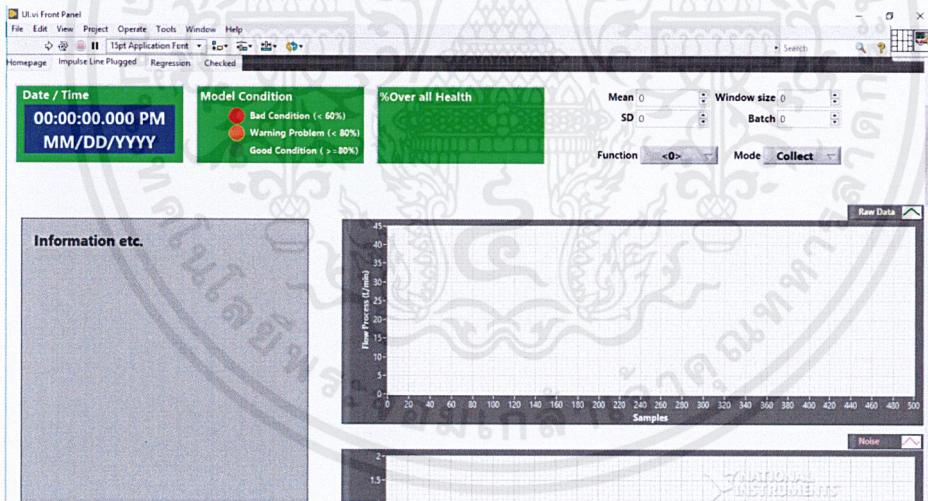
UI.vi Front Panel
File Edit View Project Operate Tools Window Help
15pt Application Font
Search
Homepage Impulse Line Plugged Regression Checked

Date / Time
00:00:00.000 PM
MM/DD/YYYY

Model Condition
Bad Condition (< 60%)
Warning Problem (< 80%)
Good Condition ( >= 80%)

%Over all Health

Mean 0
SD 0
Window size 0
Batch 0
Function <0>
Mode Collect

Information etc.

Raw Data
Flow Process (L/min)
45
40
35
30
25
20
15
10
5
0
0 20 40 60 80 100 120 140 160 180 200 220 240 260 280 300 320 340 360 380 400 420 440 460 480 500
Samples

Noise
2
1.5
NATIONAL INSTRUMENTS